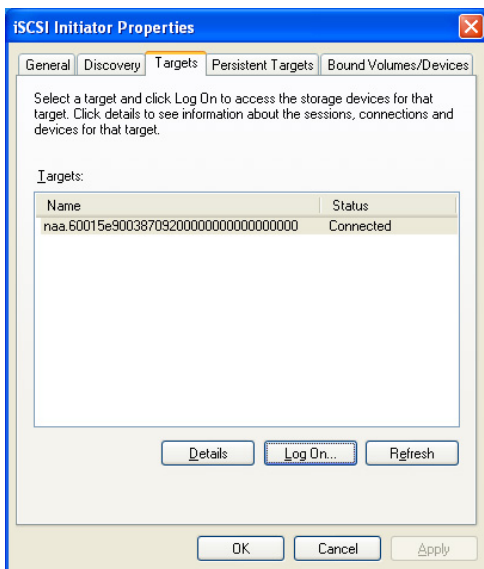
iSCSI Initiator Properties

General | Discovery | Targets | Persistent Targets | Bound Volumes/Devices

Select a target and click Log On to access the storage devices for that target. Click details to see information about the sessions, connections and devices for that target.

Targets:

| Name | Status |
|---|---|
| naa.60015e900387092000000000000000 | Connected |

Details | Log On... | Refresh

OK | Cancel | Apply